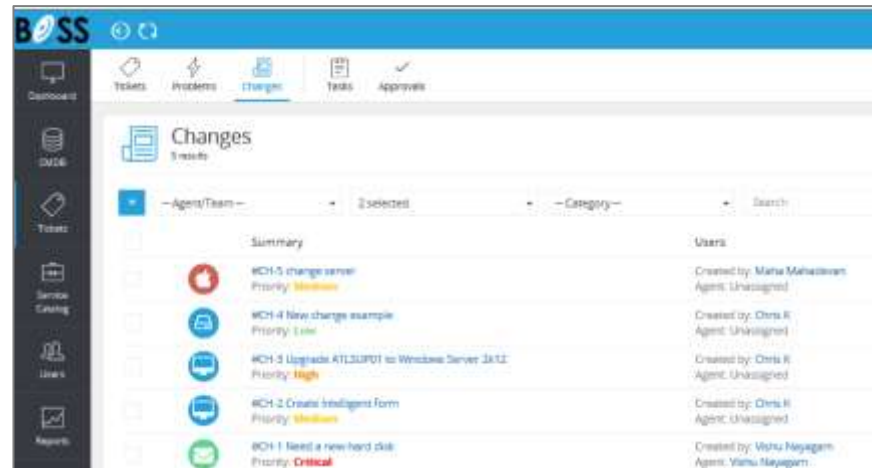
BOSS

Dashboard
CMDB
Tickets
Service Catalog
Users
Reports

Tickets Problems Changes Tasks Approvals

Changes
5 results

—Agent/Team— 2 selected —Category— Search

| Summary | Users |
|---|---|
| #CH-5 change server Priority: Medium | Created by: Maha Mahadevan Agent: Unassigned |
| #CH-4 New change example Priority: Low | Created by: Chris K Agent: Unassigned |
| #CH-3 Upgrade ATLSUP01 to Windows Server 2k12 Priority: High | Created by: Chris K Agent: Unassigned |
| #CH-2 Create Intelligent Form Priority: Medium | Created by: Chris K Agent: Unassigned |
| #CH-1 Need a new hard disk Priority: Critical | Created by: Vishu Nayagam Agent: Vishu Nayagam |